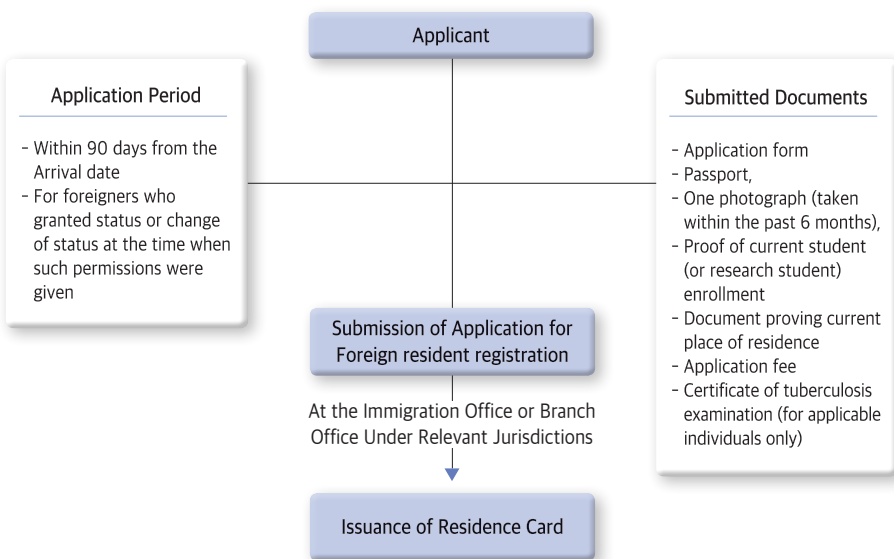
Applicant

Application Period

- Within 90 days from the Arrival date
- For foreigners who granted status or change of status at the time when such permissions were given

Submitted Documents

- Application form
- Passport,
- One photograph (taken within the past 6 months),
- Proof of current student (or research student) enrollment
- Document proving current place of residence
- Application fee
- Certificate of tuberculosis examination (for applicable individuals only)

Submission of Application for Foreign resident registration

At the Immigration Office or Branch Office Under Relevant Jurisdictions

Issuance of Residence Card